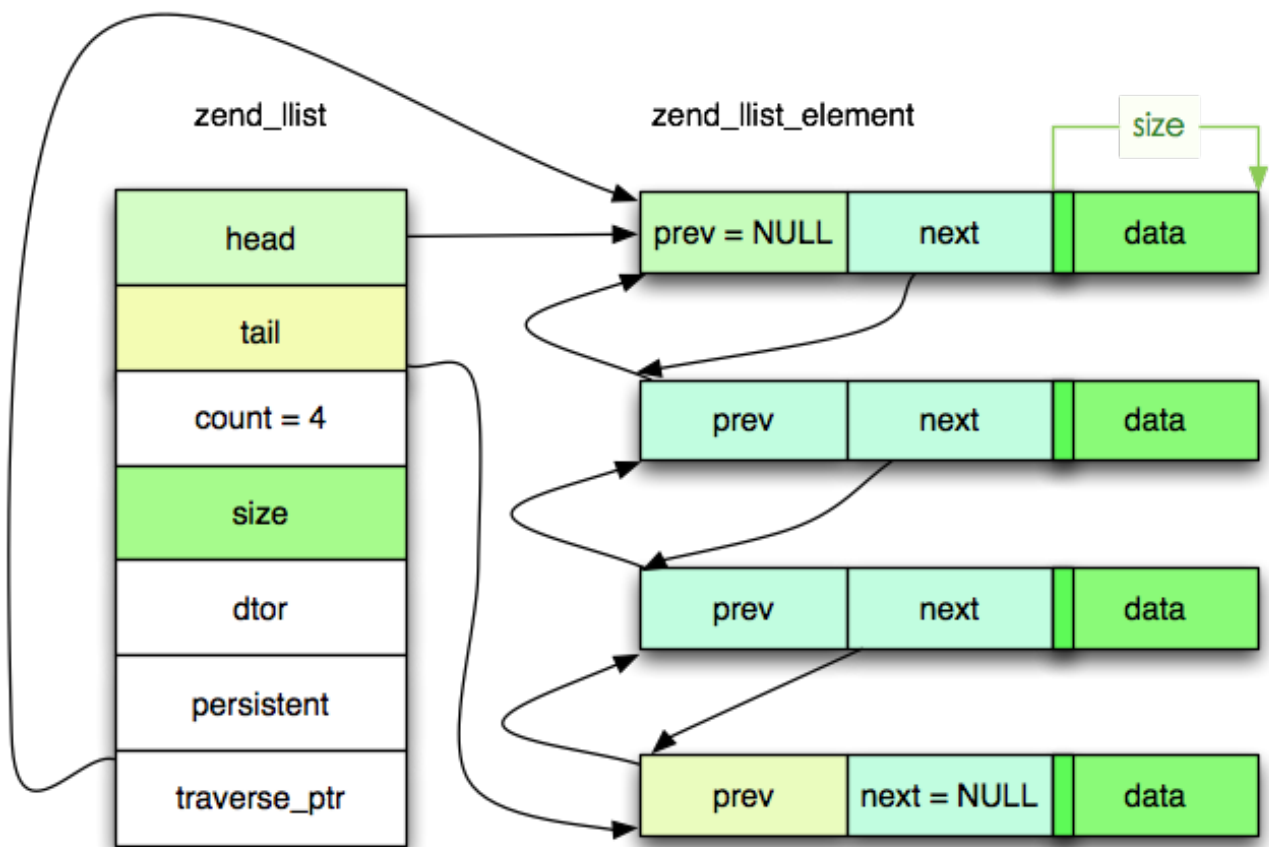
zend_llist

zend_llist_element

size

| head |
|---|
| tail |
| count = 4 |
| size |
| dtor |
| persistent |
| traverse_ptr |

| prev = NULL | next | data |
|---|---|---|
| prev | next | data |
| prev | next | data |
| prev | next = NULL | data |